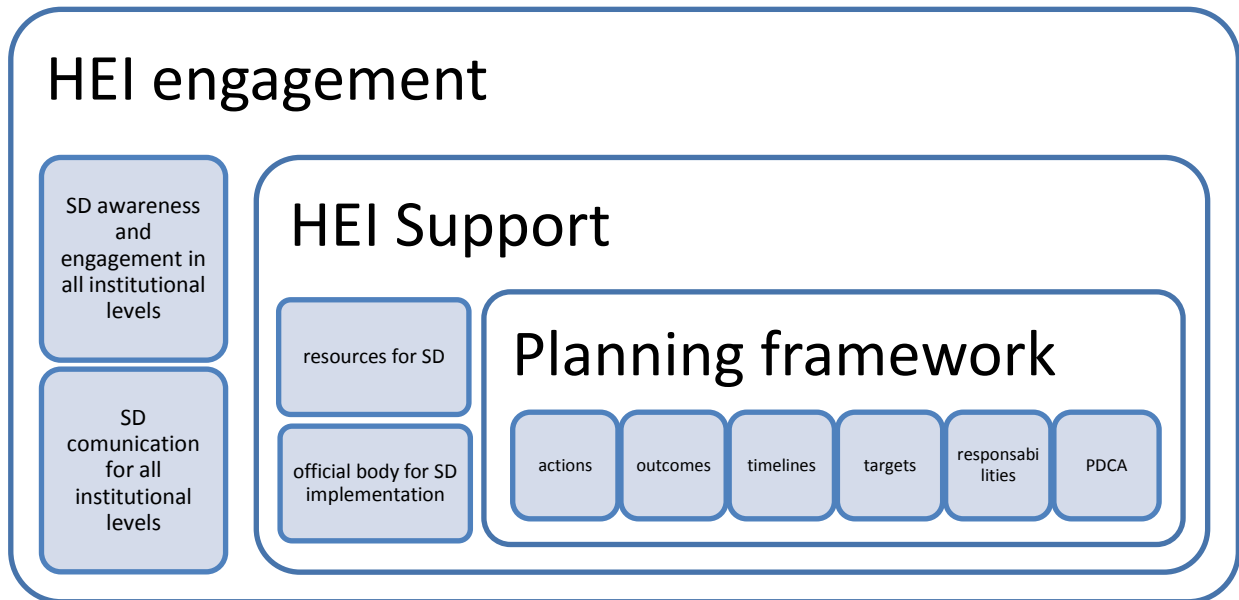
HEI engagement

SD awareness and engagement in all institutional levels

SD comunication for all institutional levels

HEI Support

resources for SD

official body for SD implementation

Planning framework

actions

outcomes

timelines

targets

responsabilities

PDCA